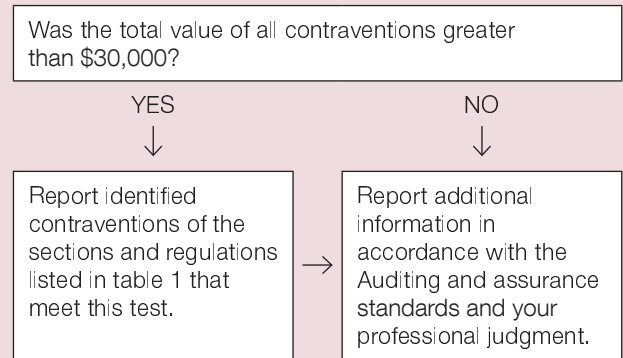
Was the total value of all contraventions greater than \$30,000?

YES
↓

NO
↓

Report identified contraventions of the sections and regulations listed in table 1 that meet this test.

→

Report additional information in accordance with the Auditing and assurance standards and your professional judgment.